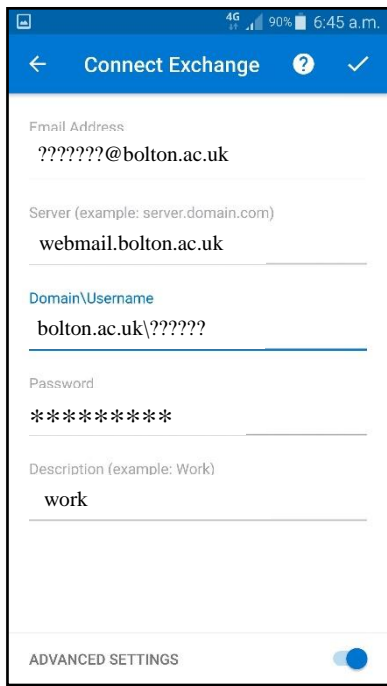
4G 90% 6:45 a.m.

Connect Exchange

Email Address
???????@bolton.ac.uk

Server (example: server.domain.com)
webmail.bolton.ac.uk

Domain\Username
bolton.ac.uk\??????

Password
*********

Description (example: Work)
work

ADVANCED SETTINGS